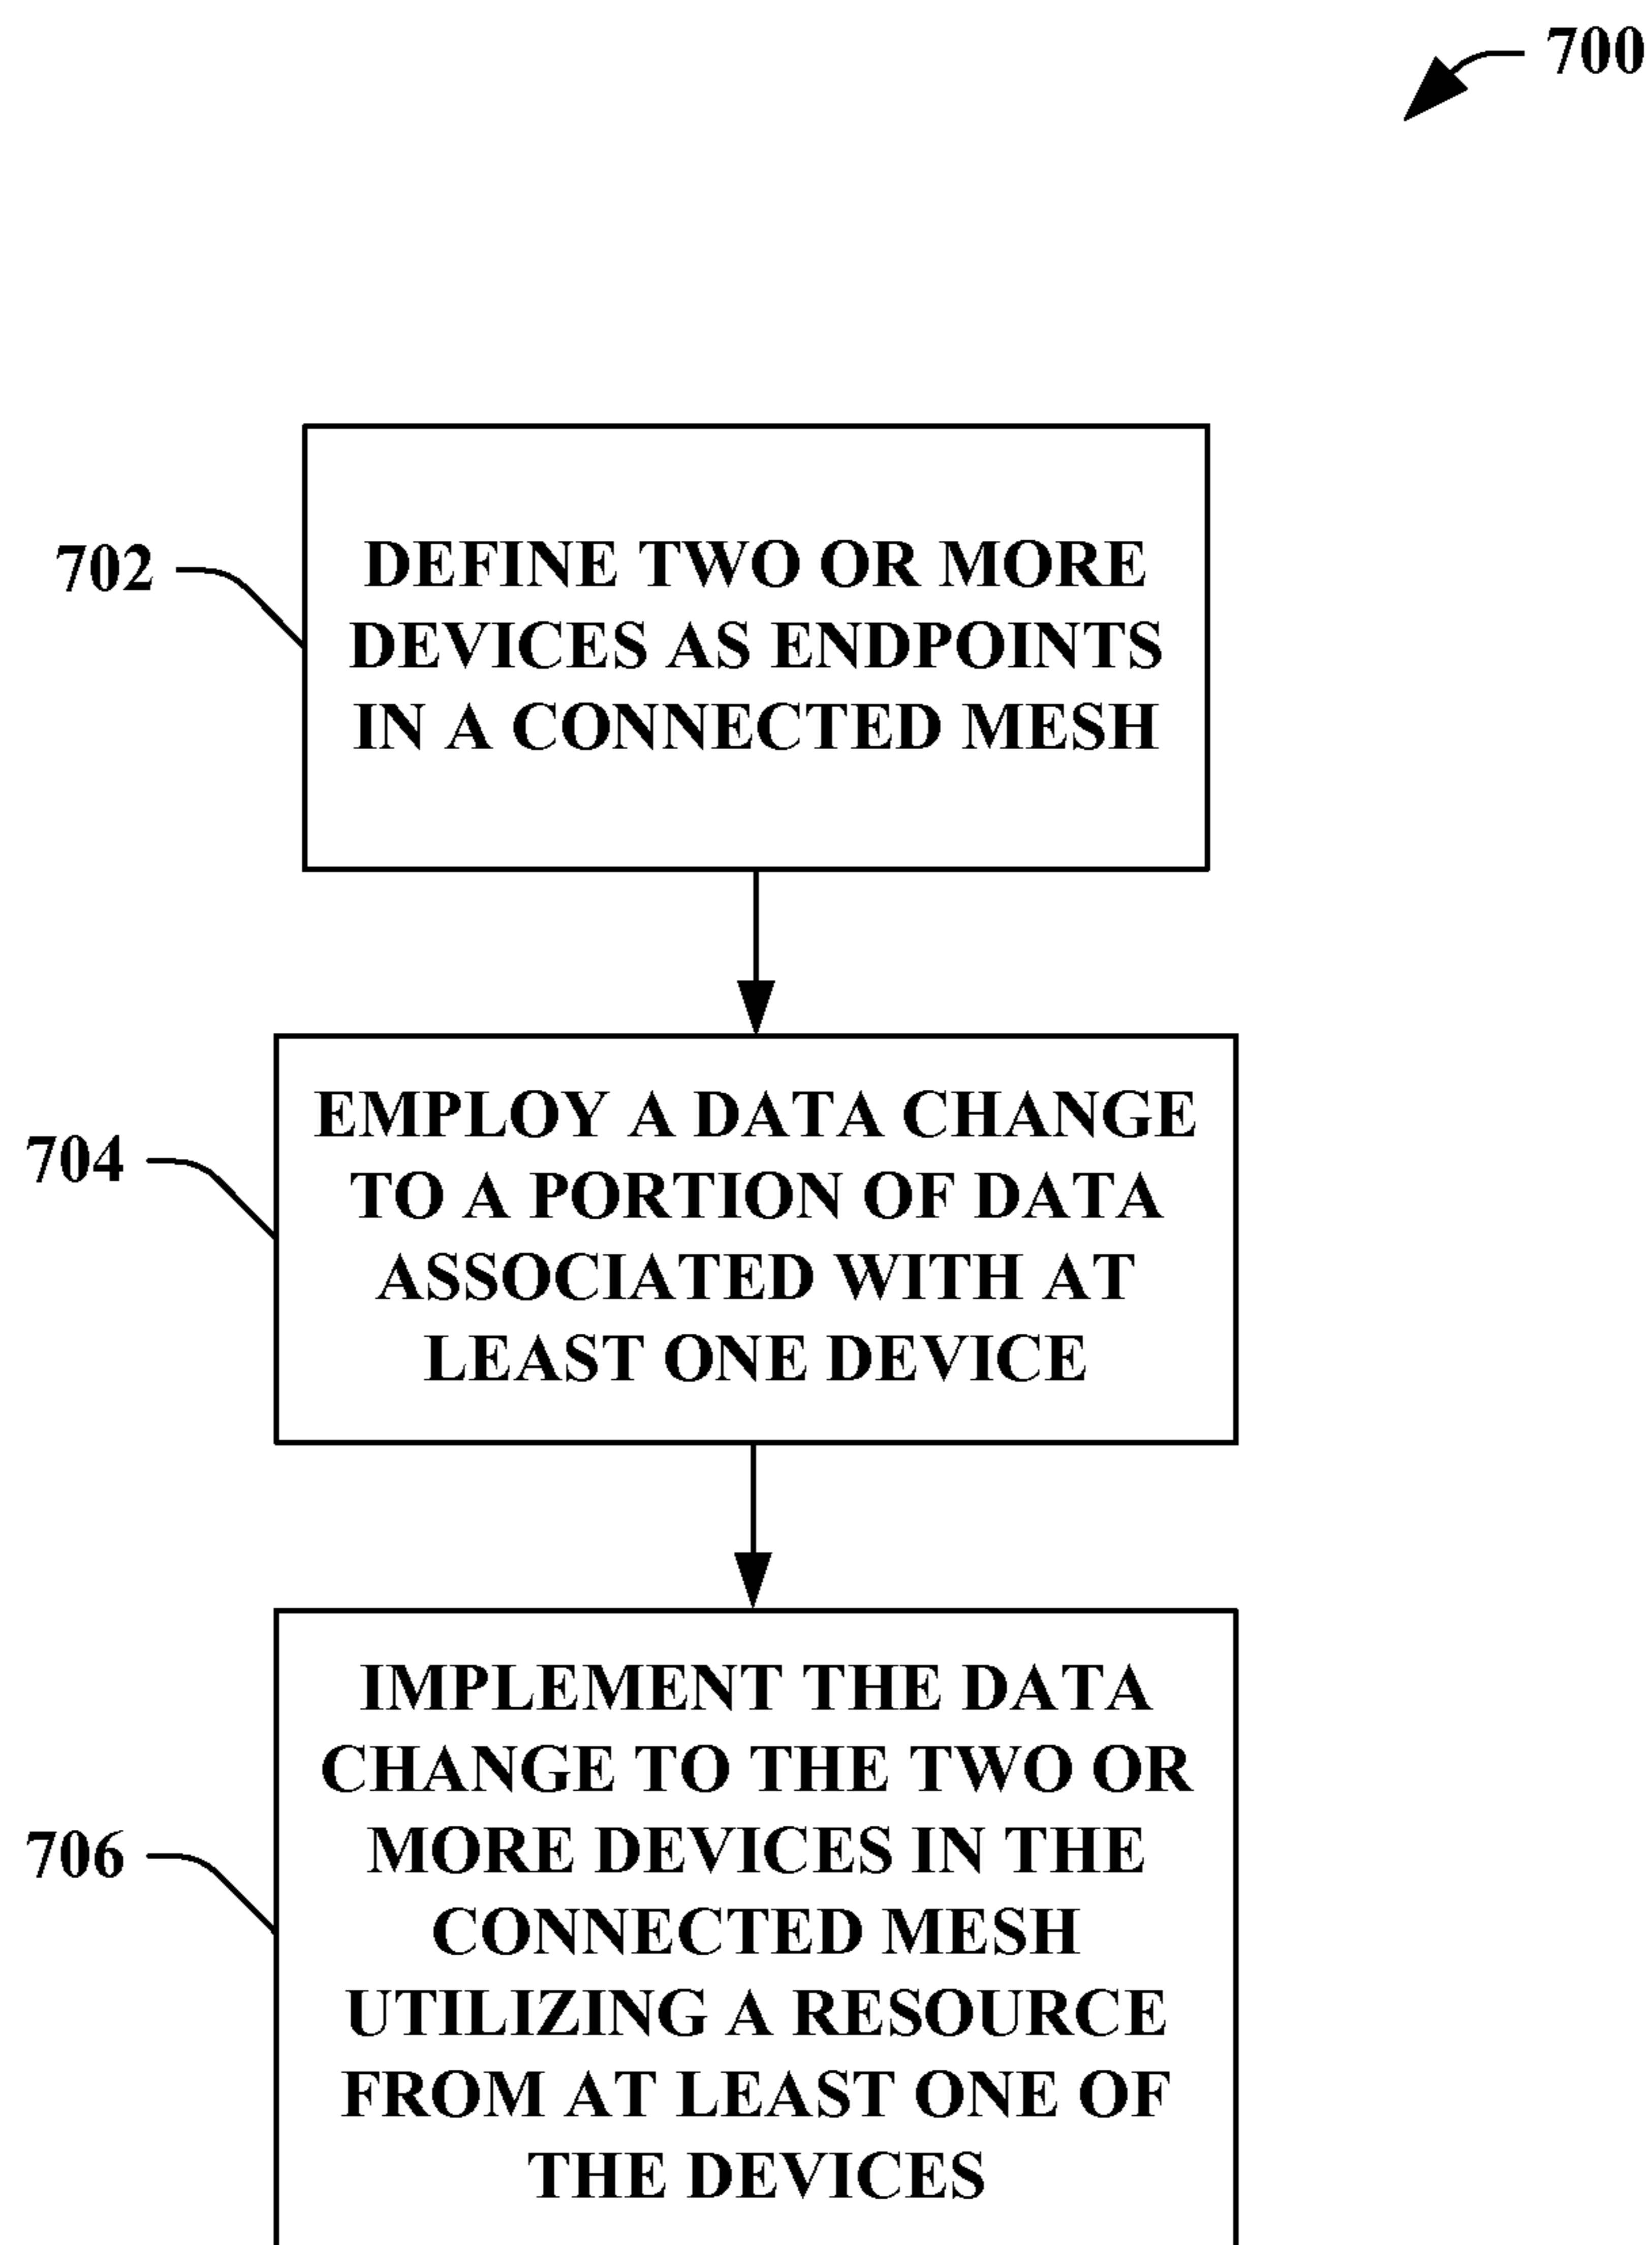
700

702

DEFINE TWO OR MORE DEVICES AS ENDPOINTS IN A CONNECTED MESH

704

EMPLOY A DATA CHANGE TO A PORTION OF DATA ASSOCIATED WITH AT LEAST ONE DEVICE

706

IMPLEMENT THE DATA CHANGE TO THE TWO OR MORE DEVICES IN THE CONNECTED MESH UTILIZING A RESOURCE FROM AT LEAST ONE OF THE DEVICES